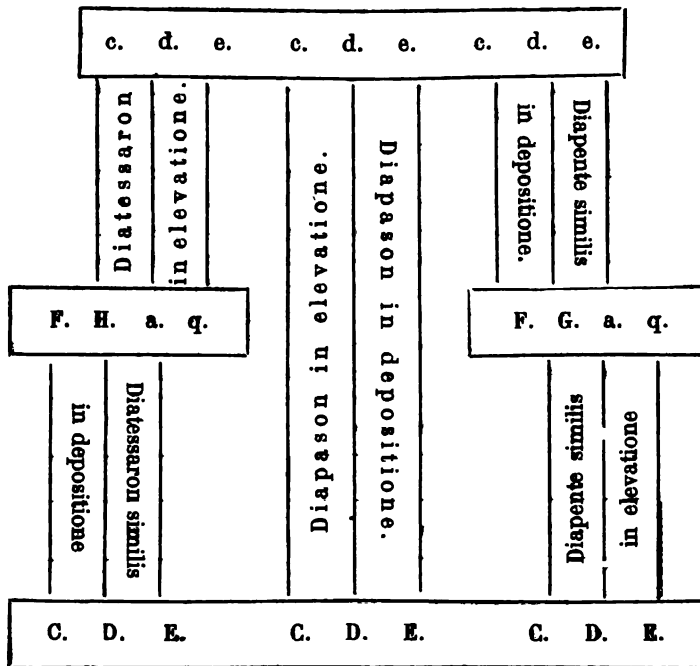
c. d. e. c. d. e. c. d. e.

Diatessaron
in elevatione.

Diapason in elevatione.
Diapason in depositione.

in depositione.
Diapente similis

F. H. a. q.

F. G. a. q.

in depositione
Diatessaron similis

Diapente similis
in elevatione

C. D. E. C. D. E. C. D. E.